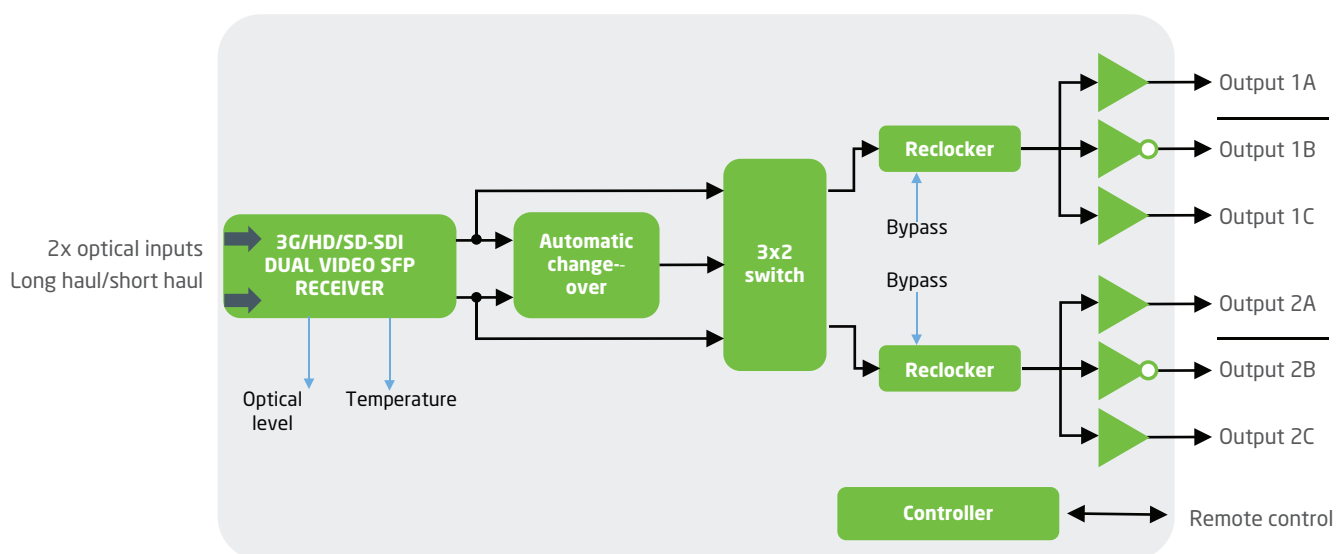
2x optical inputs
Long haul/short haul

3G/HD/SD-SDI DUAL VIDEO SFP RECEIVER

Optical level

Temperature

Automatic change--over

3x2 switch

Reclocker

Bypass

Bypass

Reclocker

Output 1A

Output 1B

Output 1C

Output 2A

Output 2B

Output 2C

Controller

Remote control